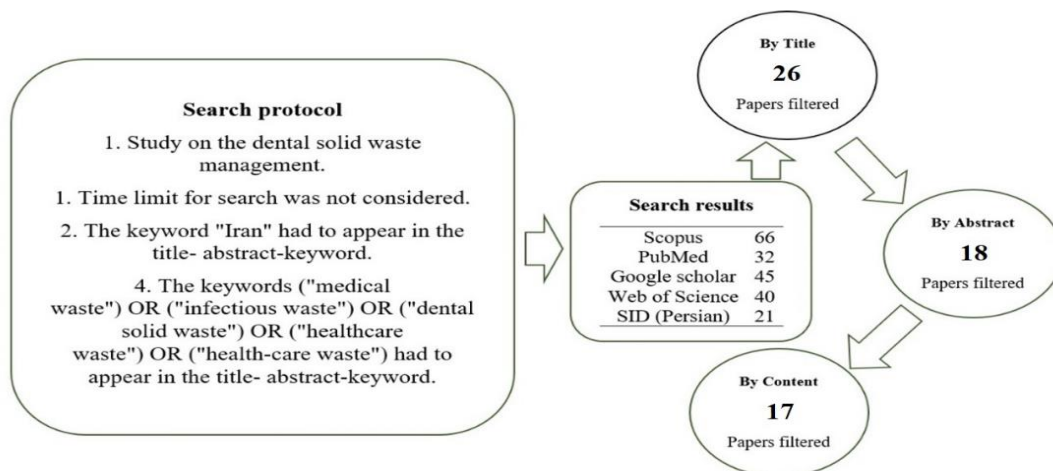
Search protocol

1. Study on the dental solid waste management.

1. Time limit for search was not considered.

2. The keyword "Iran" had to appear in the title- abstract-keyword.

4. The keywords ("medical waste") OR ("infectious waste") OR ("dental solid waste") OR ("healthcare waste") OR ("health-care waste") had to appear in the title- abstract-keyword.

Search results

| | |
|---|---|
| Scopus | 66 |
| PubMed | 32 |
| Google scholar | 45 |
| Web of Science | 40 |
| SID (Persian) | 21 |

By Title
26
Papers filtered

By Abstract
18
Papers filtered

By Content
17
Papers filtered